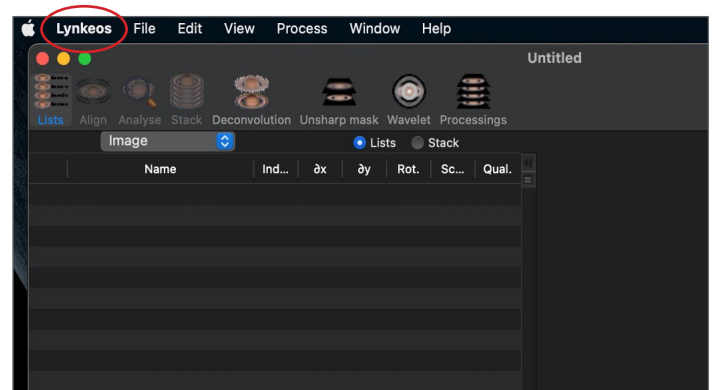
Lynkeos File Edit View Process Window Help

Untitled

Lists Align Analyse Stack Deconvolution Unsharp mask Wavelet Processings

Image

Lists Stack

| Name | Ind... | ∂x | ∂y | Rot. | Sc... | Qual. |
|---|---|---|---|---|---|---|